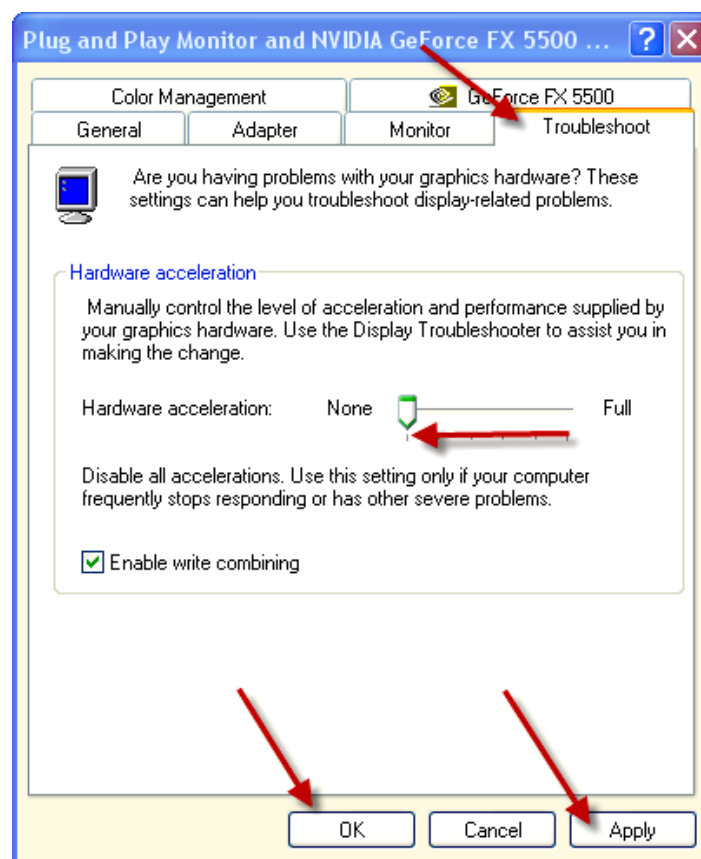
Plug and Play Monitor and NVIDIA GeForce FX 5500 ... ? X

Color Management
GeForce FX 5500
General
Adapter
Monitor
Troubleshoot

Are you having problems with your graphics hardware? These settings can help you troubleshoot display-related problems.

Hardware acceleration

Manually control the level of acceleration and performance supplied by your graphics hardware. Use the Display Troubleshooter to assist you in making the change.

Hardware acceleration: None Full

Disable all accelerations. Use this setting only if your computer frequently stops responding or has other severe problems.

Enable write combining

OK
Cancel
Apply